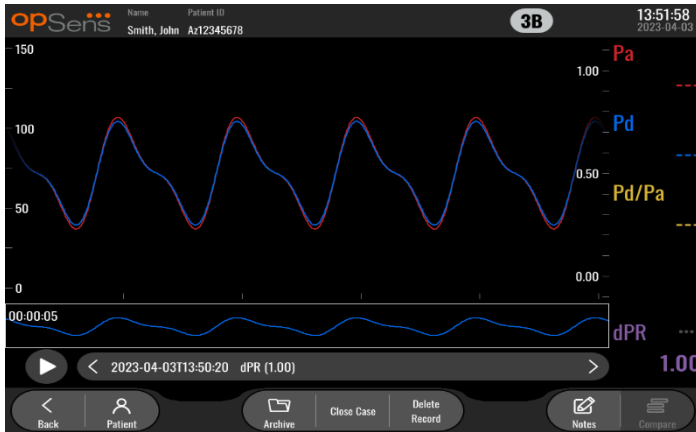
opSens
Name
Smith, John
Patient ID
Az12345678
3B
13:51:58
2023-04-03
150
100
50
0
1.00
0.50
0.00
Pa
Pd
Pd/Pa
00:00:05
dPR
1.00
2023-04-03T13:50:20 dPR (1.00)
Back
Patient
Archive
Close Case
Delete Record
Notes
Compare